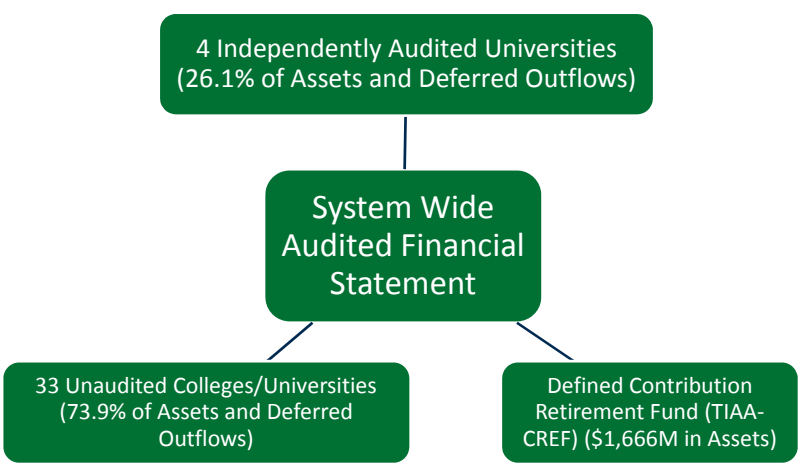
4 Independently Audited Universities (26.1% of Assets and Deferred Outflows)

System Wide Audited Financial Statement

33 Unaudited Colleges/Universities (73.9% of Assets and Deferred Outflows)

Defined Contribution Retirement Fund (TIAA-CREF) ($1,666M in Assets)